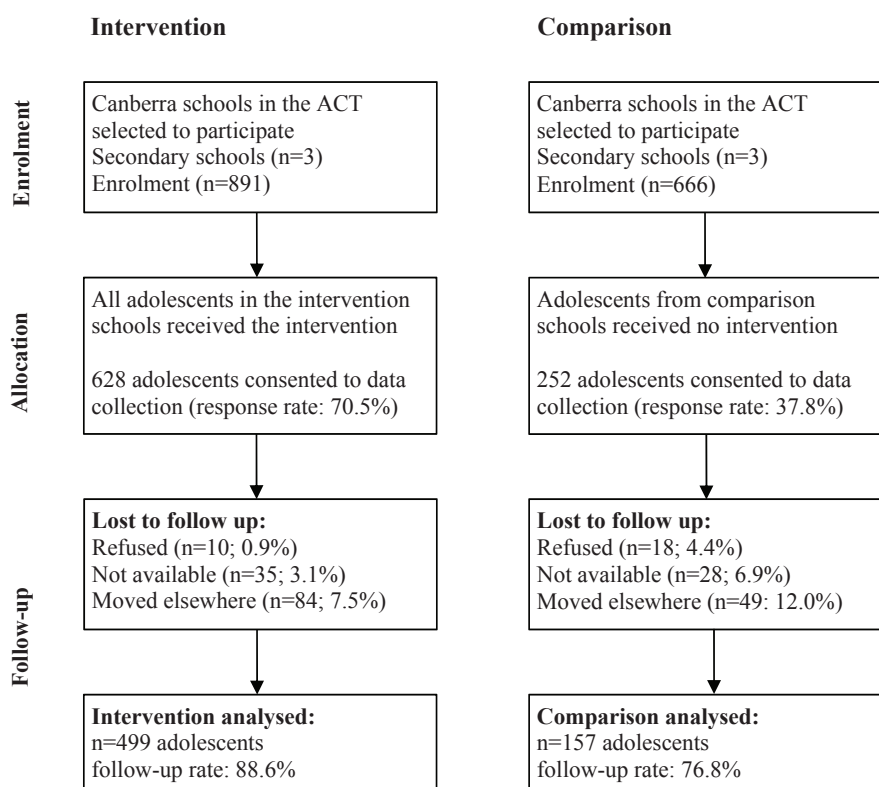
Intervention

Comparison

Enrolment

Canberra schools in the ACT selected to participate
Secondary schools (n=3)
Enrolment (n=891)

Canberra schools in the ACT selected to participate
Secondary schools (n=3)
Enrolment (n=666)

Allocation

All adolescents in the intervention schools received the intervention

628 adolescents consented to data collection (response rate: 70.5%)

Adolescents from comparison schools received no intervention

252 adolescents consented to data collection (response rate: 37.8%)

Follow-up

Lost to follow up:
Refused (n=10; 0.9%)
Not available (n=35; 3.1%)
Moved elsewhere (n=84; 7.5%)

Lost to follow up:
Refused (n=18; 4.4%)
Not available (n=28; 6.9%)
Moved elsewhere (n=49: 12.0%)

Intervention analysed:
n=499 adolescents
follow-up rate: 88.6%

Comparison analysed:
n=157 adolescents
follow-up rate: 76.8%